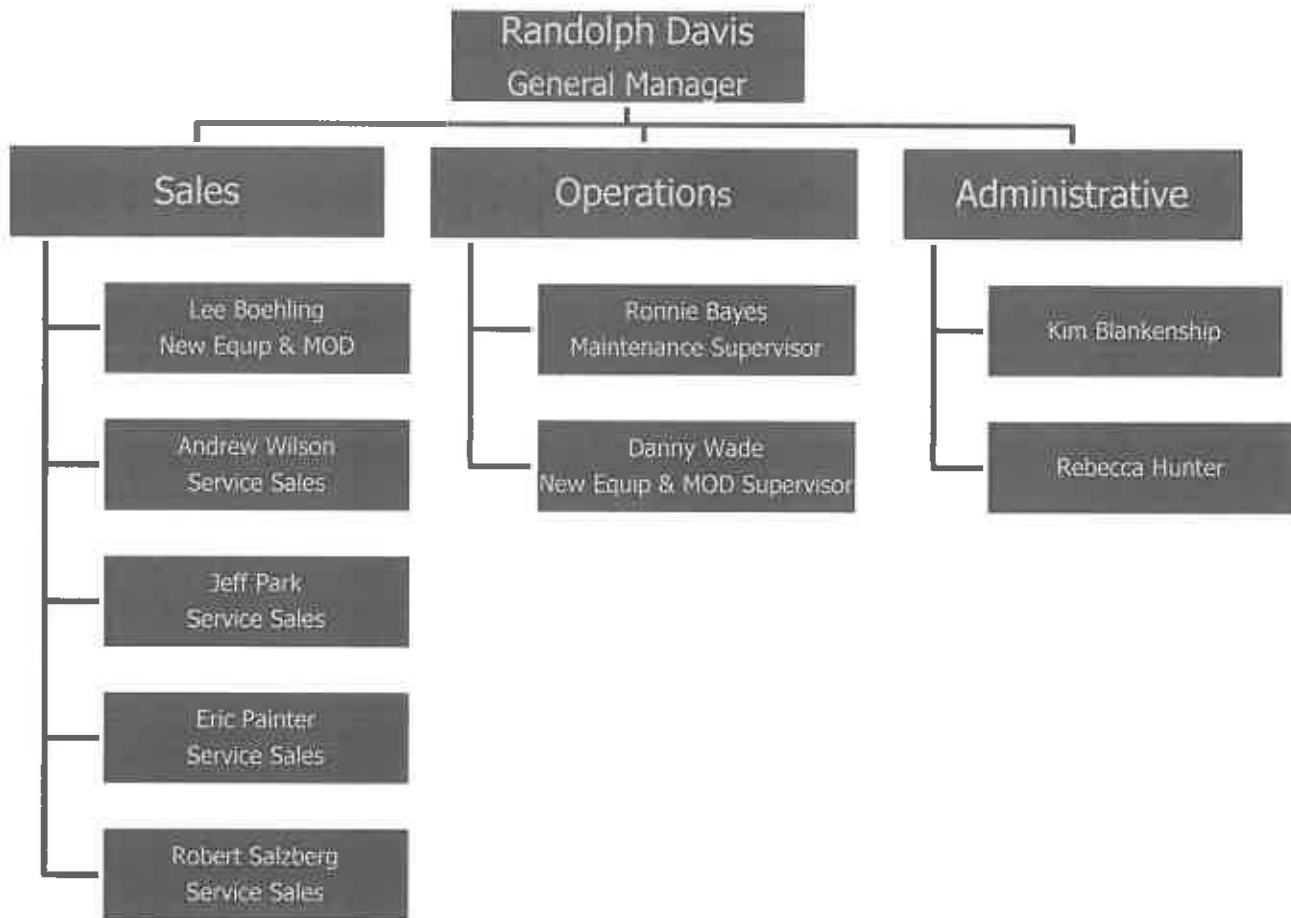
Randolph Davis
General Manager

Sales

Lee Boehling
New Equip & MOD

Andrew Wilson
Service Sales

Jeff Park
Service Sales

Eric Painter
Service Sales

Robert Salzberg
Service Sales

Operations

Ronnie Bayes
Maintenance Supervisor

Danny Wade
New Equip & MOD Supervisor

Administrative

Kim Blankenship

Rebecca Hunter